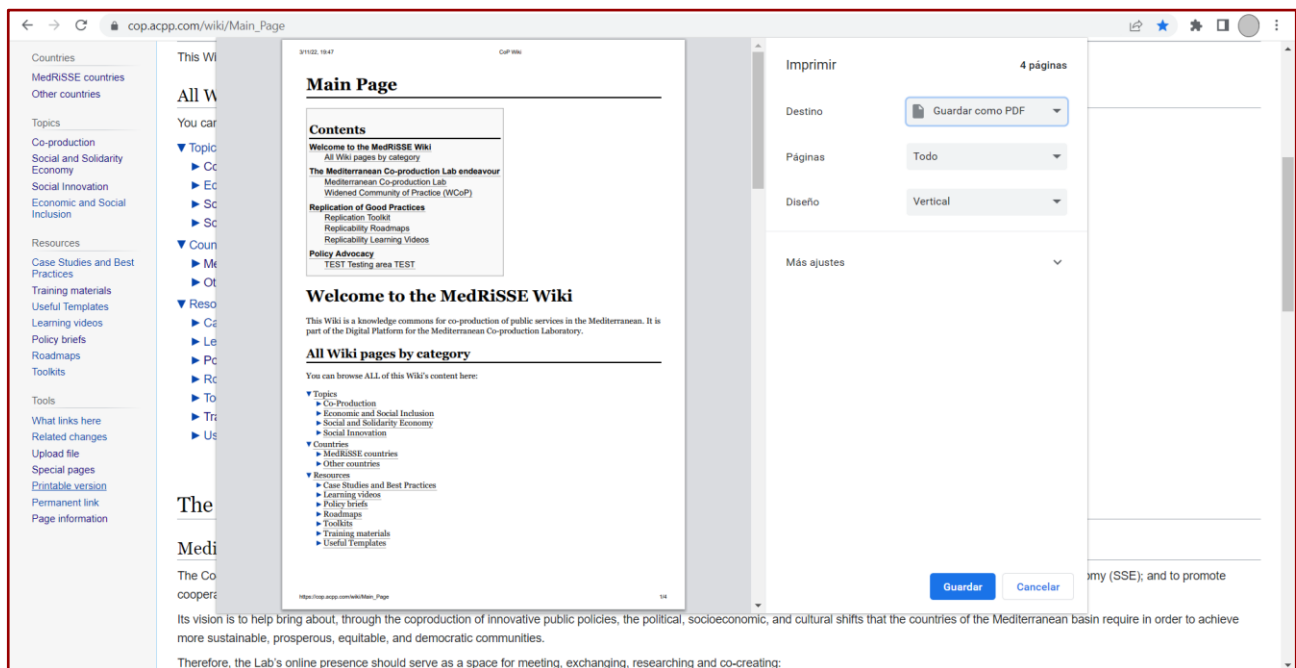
cop.acpp.com/wiki/Main_Page

Countries
MedRiSSE countries
Other countries

Topics
Co-production
Social and Solidarity Economy
Social Innovation
Economic and Social Inclusion

Resources
Case Studies and Best Practices
Training materials
Useful Templates
Learning videos
Policy briefs
Roadmaps
Toolkits

Tools
What links here
Related changes
Upload file
Special pages
Printable version
Permanent link
Page information

This Wi

All W

You car

▼ Topic
► Co
► Ec
► So
► So
▼ Coun
► Me
► Ot
▼ Reso
► Ca
► Le
► Po
► Ro
► To
► Tra
► Us

The

Medi

The Co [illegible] my (SSE); and to promote coopera

Its vision is to help bring about, through the coproduction of innovative public policies, the political, socioeconomic, and cultural shifts that the countries of the Mediterranean basin require in order to achieve more sustainable, prosperous, equitable, and democratic communities.

Therefore, the Lab's online presence should serve as a space for meeting, exchanging, researching and co-creating:

3/11/22, 19:47 CoP Wiki

Main Page

Contents
Welcome to the MedRiSSE Wiki
All Wiki pages by category
The Mediterranean Co-production Lab endeavour
Mediterranean Co-production Lab
Widened Community of Practice (WCoP)
Replication of Good Practices
Replication Toolkit
Replicability Roadmaps
Replicability Learning Videos
Policy Advocacy
TEST Testing area TEST

Welcome to the MedRiSSE Wiki

This Wiki is a knowledge commons for co-production of public services in the Mediterranean. It is part of the Digital Platform for the Mediterranean Co-production Laboratory.

All Wiki pages by category

You can browse ALL of this Wiki's content here:

▼ Topics
► Co-Production
► Economic and Social Inclusion
► Social and Solidarity Economy
► Social Innovation
▼ Countries
► MedRiSSE countries
► Other countries
▼ Resources
► Case Studies and Best Practices
► Learning videos
► Policy briefs
► Roadmaps
► Toolkits
► Training materials
► Useful Templates

https://cop.acpp.com/wiki/Main_Page 1/4

Imprimir 4 páginas

Destino Guardar como PDF

Páginas Todo

Diseño Vertical

Más ajustes

Guardar Cancelar